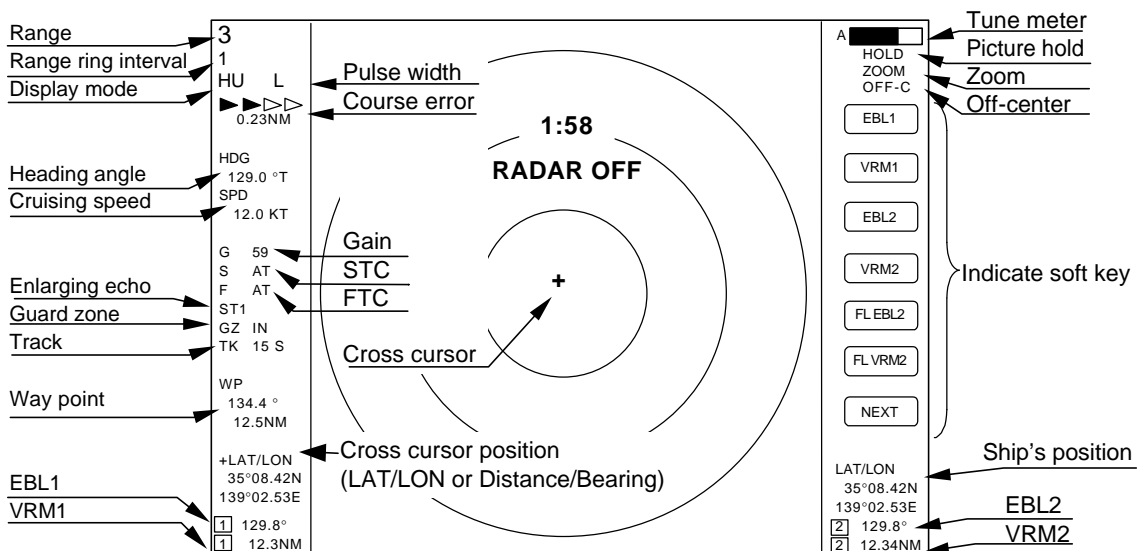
Range
3
Range ring interval
1
Display mode
HU L
Pulse width
Course error
0.23NM
Heading angle
HDG
129.0 °T
Cruising speed
SPD
12.0 KT
G 59
S AT
F AT
ST1
GZ IN
TK 15 S
Gain
STC
FTC
Enlarging echo
Guard zone
Track
Cross cursor
Way point
WP
134.4 °
12.5NM
Cross cursor position (LAT/LON or Distance/Bearing)
+LAT/LON
35°08.42N
139°02.53E
EBL1
VRM1
1 129.8°
1 12.3NM
1:58
RADAR OFF
A
Tune meter
HOLD
Picture hold
ZOOM
Zoom
OFF-C
Off-center
EBL1
VRM1
EBL2
VRM2
FL EBL2
FL VRM2
NEXT
Indicate soft key
Ship's position
LAT/LON
35°08.42N
139°02.53E
2 129.8°
2 12.34NM
EBL2
VRM2